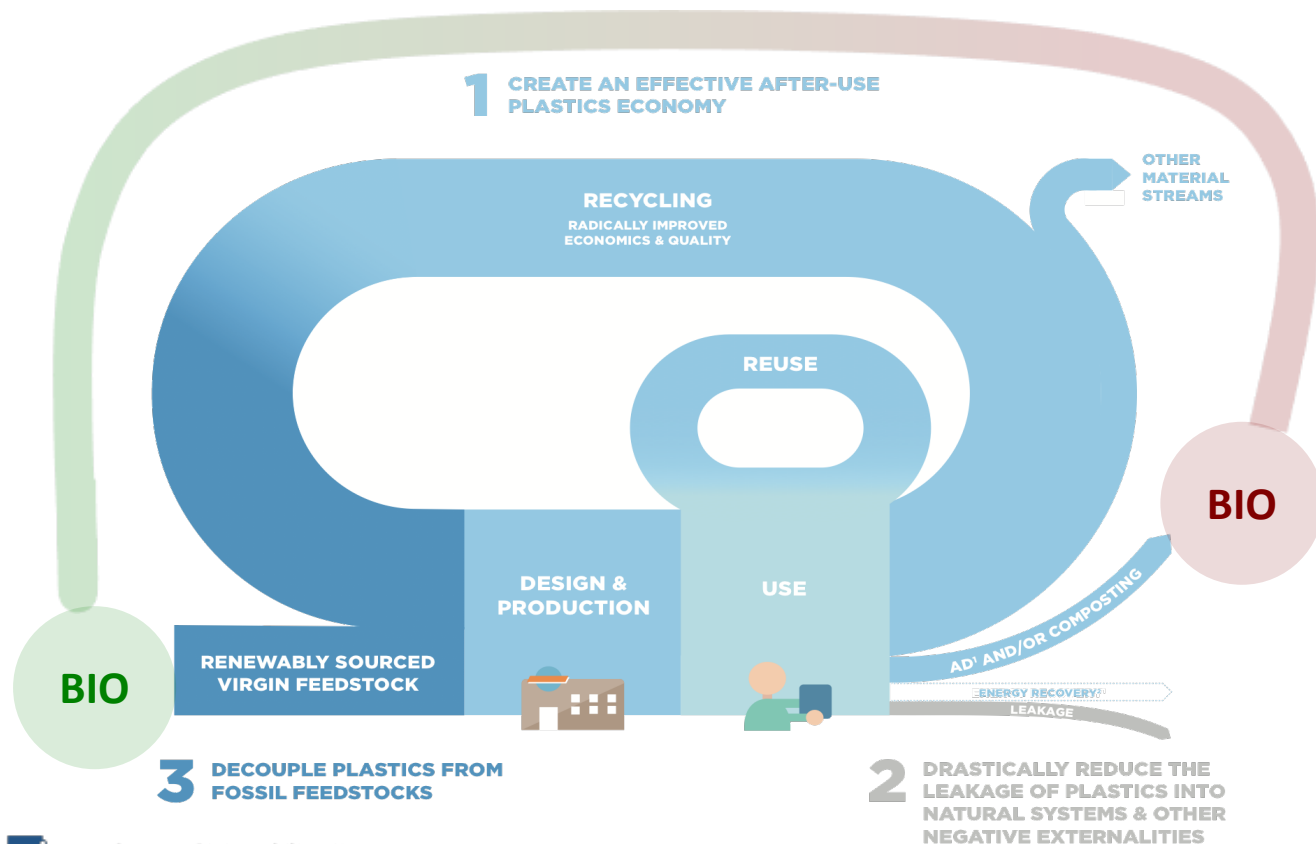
1 CREATE AN EFFECTIVE AFTER-USE PLASTICS ECONOMY

OTHER MATERIAL STREAMS

RECYCLING
RADICALLY IMPROVED ECONOMICS & QUALITY

REUSE

BIO

DESIGN & PRODUCTION

USE

AD¹ AND/OR COMPOSTING

ENERGY RECOVERY¹

LEAKAGE

BIO

RENEWABLY SOURCED VIRGIN FEEDSTOCK

3 DECOUPLE PLASTICS FROM FOSSIL FEEDSTOCKS

2 DRASTICALLY REDUCE THE LEAKAGE OF PLASTICS INTO NATURAL SYSTEMS & OTHER NEGATIVE EXTERNALITIES